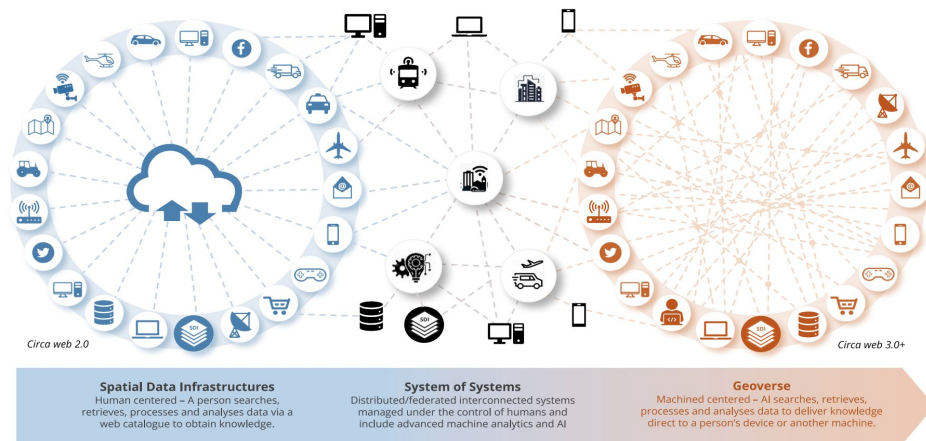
SDI

SDI

SDI

Circa web 2.0

Circa web 3.0+

Spatial Data Infrastructures
Human centered – A person searches, retrieves, processes and analyses data via a web catalogue to obtain knowledge.

System of Systems
Distributed/federated interconnected systems managed under the control of humans and include advanced machine analytics and AI

Geoverse
Machined centered – AI searches, retrieves, processes and analyses data to deliver knowledge direct to a person's device or another machine.